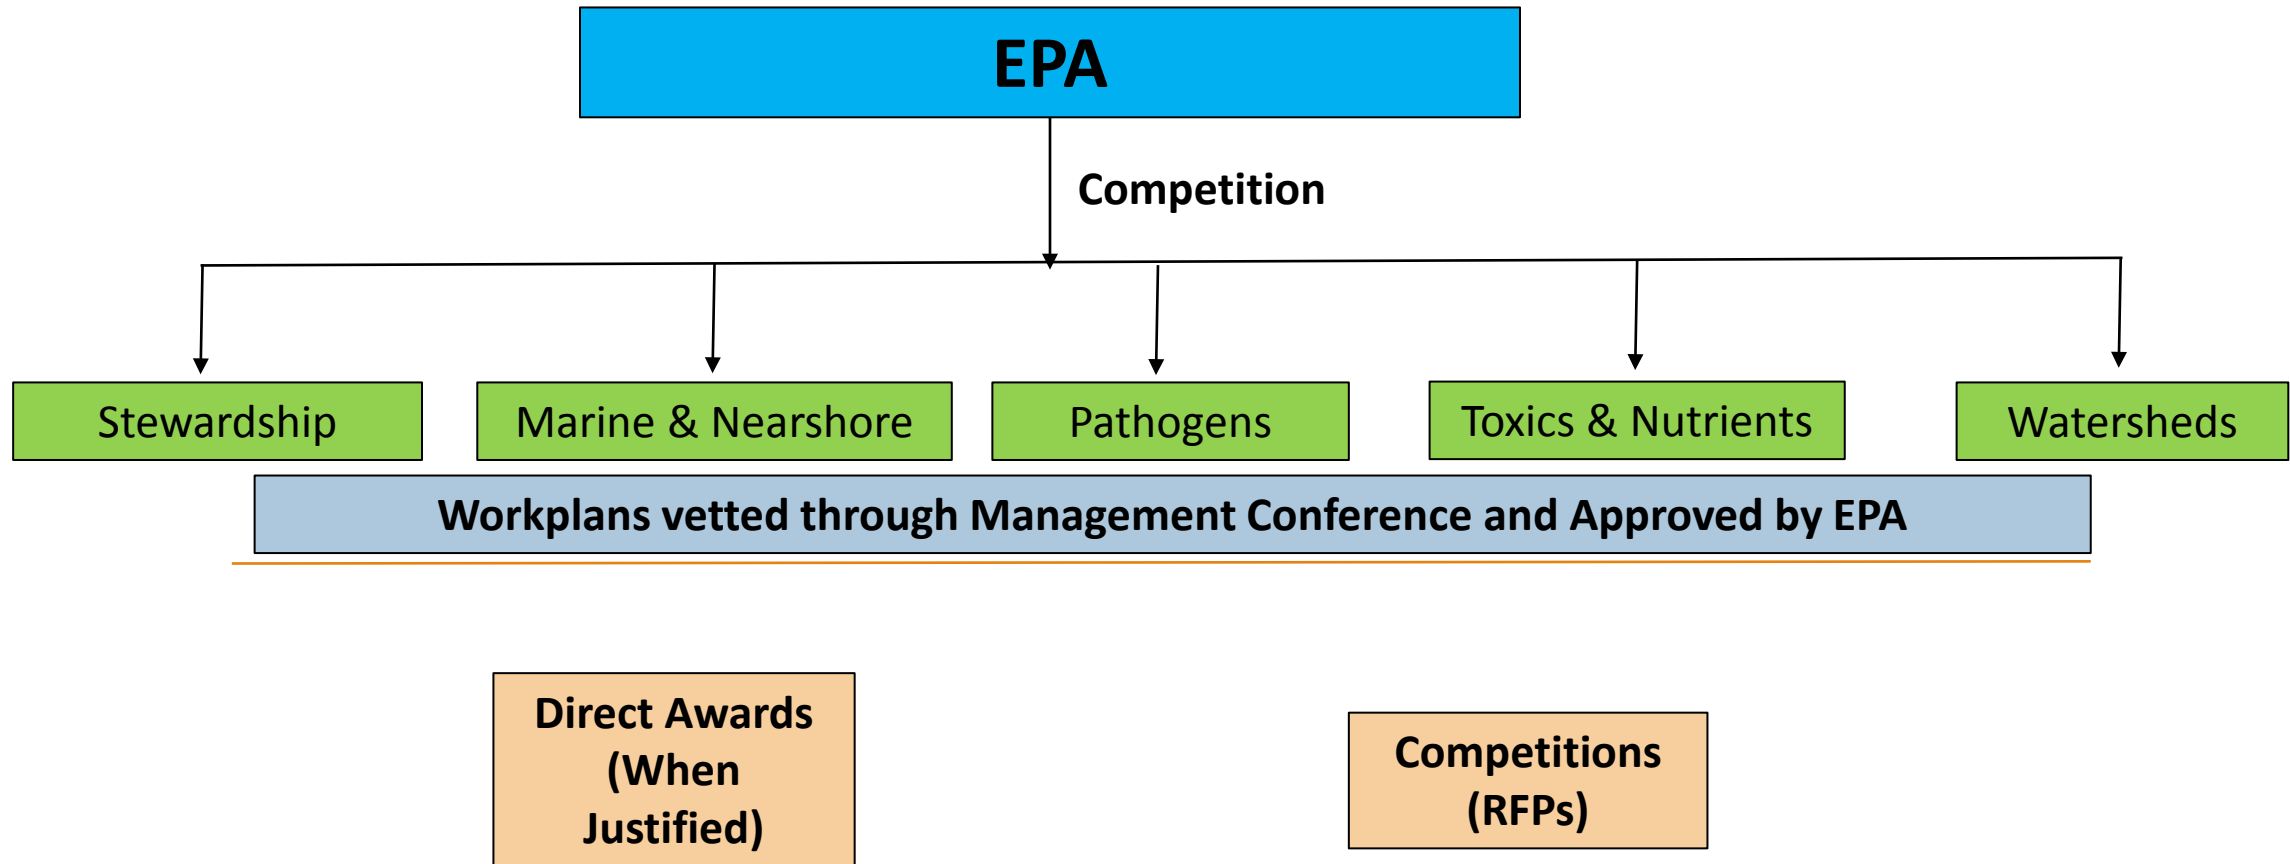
EPA

Competition

Stewardship

Marine & Nearshore

Pathogens

Toxics & Nutrients

Watersheds

Workplans vetted through Management Conference and Approved by EPA

Direct Awards (When Justified)

Competitions (RFPs)